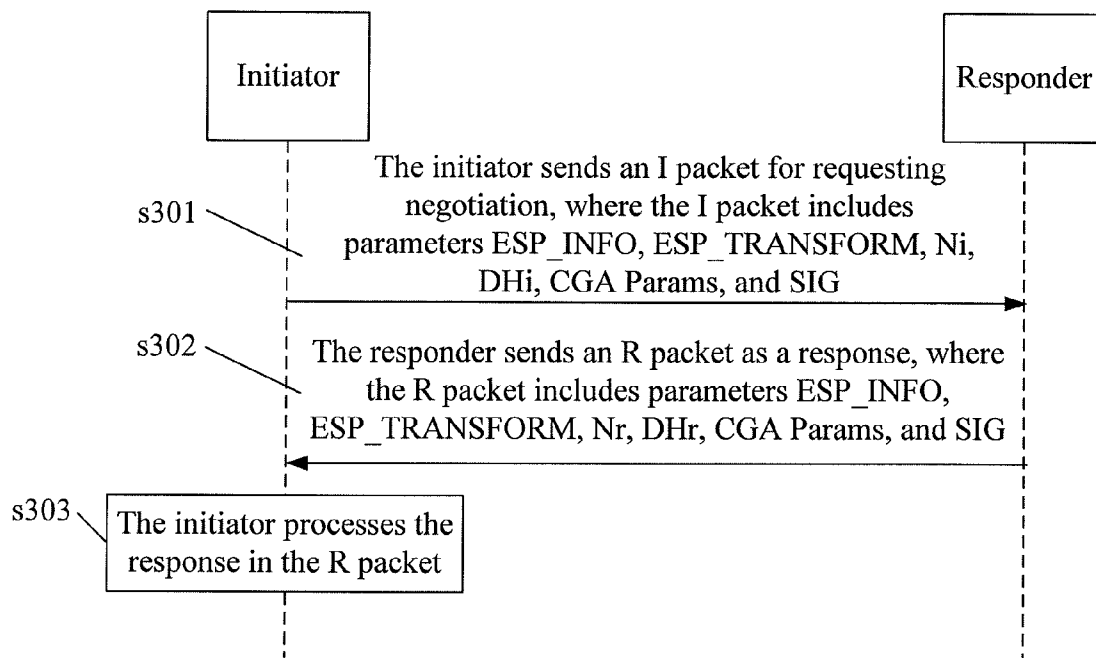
Initiator

Responder

s301

The initiator sends an I packet for requesting negotiation, where the I packet includes parameters ESP_INFO, ESP_TRANSFORM, Ni, DHi, CGA Params, and SIG

s302

The responder sends an R packet as a response, where the R packet includes parameters ESP_INFO, ESP_TRANSFORM, Nr, DHr, CGA Params, and SIG

s303

The initiator processes the response in the R packet